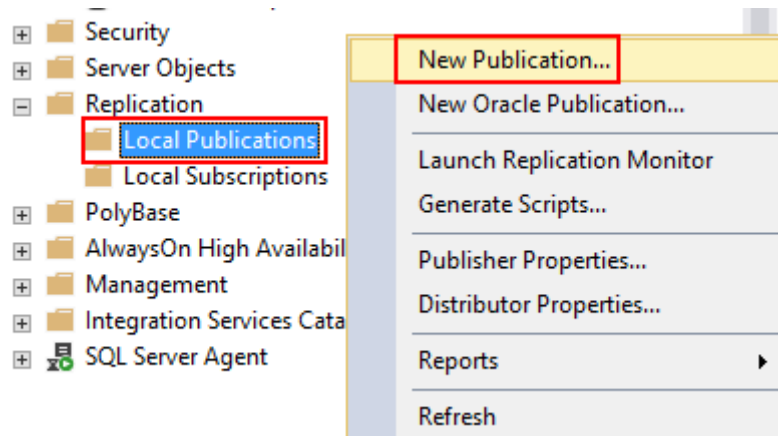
Security
Server Objects
Replication
Local Publications
Local Subscriptions
PolyBase
AlwaysOn High Availabil
Management
Integration Services Cata
SQL Server Agent

New Publication...
New Oracle Publication...
Launch Replication Monitor
Generate Scripts...
Publisher Properties...
Distributor Properties...
Reports
Refresh